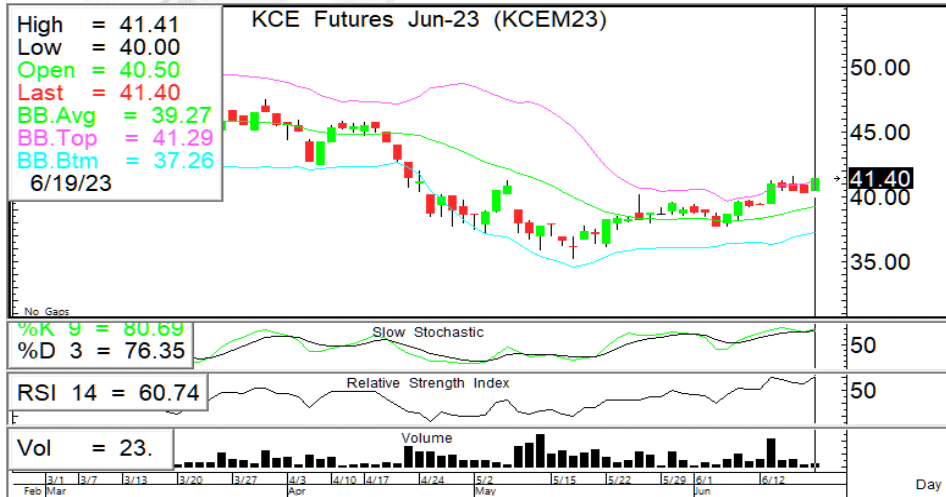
High = 41.41
Low = 40.00
Open = 40.50
Last = 41.40
BB.Avg = 39.27
BB.Top = 41.29
BB.Btm = 37.26
6/19/23

KCE Futures Jun-23 (KCEM23)

50.00
45.00
41.40
40.00
35.00

No Gaps

%K 9 = 80.69
%D 3 = 76.35
Slow Stochastic
50

RSI 14 = 60.74
Relative Strength Index
50

Vol = 23.
Volume

3/1 3/7 3/13 3/20 3/27 4/3 4/10 4/17 4/24 5/2 5/8 5/15 5/22 5/29 6/1 6/12
Feb Mar Apr May Jun
Day